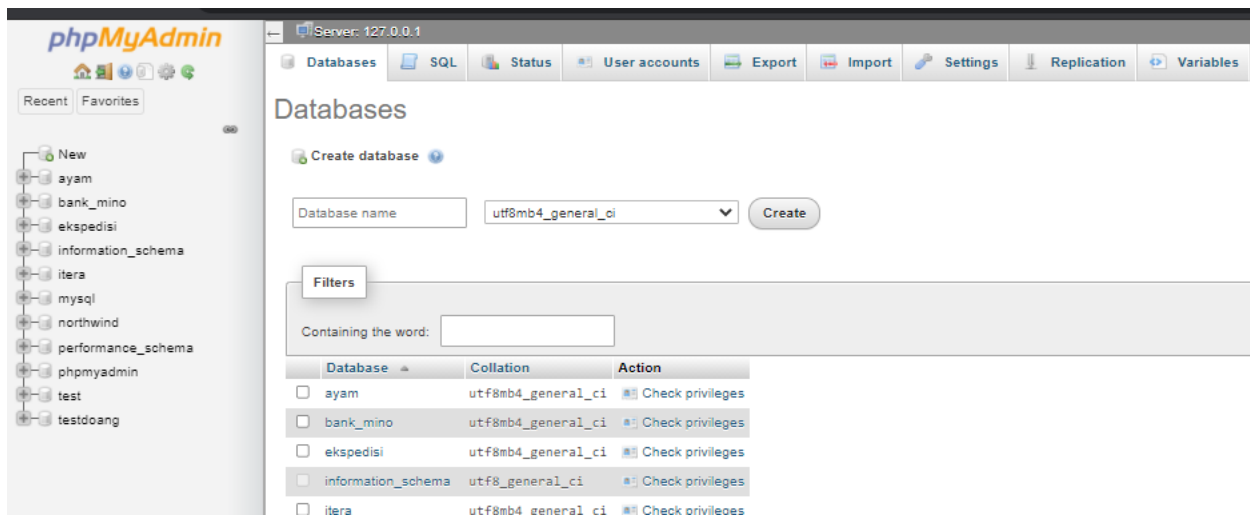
phpMyAdmin

Recent Favorites

New
ayam
bank_mino
ekspedisi
information_schema
itera
mysql
northwind
performance_schema
phpmyadmin
test
testdoang

Server: 127.0.0.1

Databases SQL Status User accounts Export Import Settings Replication Variables

Databases

Create database

Database name
utf8mb4_general_ci
Create

Filters

Containing the word:

| Database | Collation | Action |
|---|---|---|
| ayam | utf8mb4_general_ci | Check privileges |
| bank_mino | utf8mb4_general_ci | Check privileges |
| ekspedisi | utf8mb4_general_ci | Check privileges |
| information_schema | utf8_general_ci | Check privileges |
| itera | utf8mb4_general_ci | Check privileges |